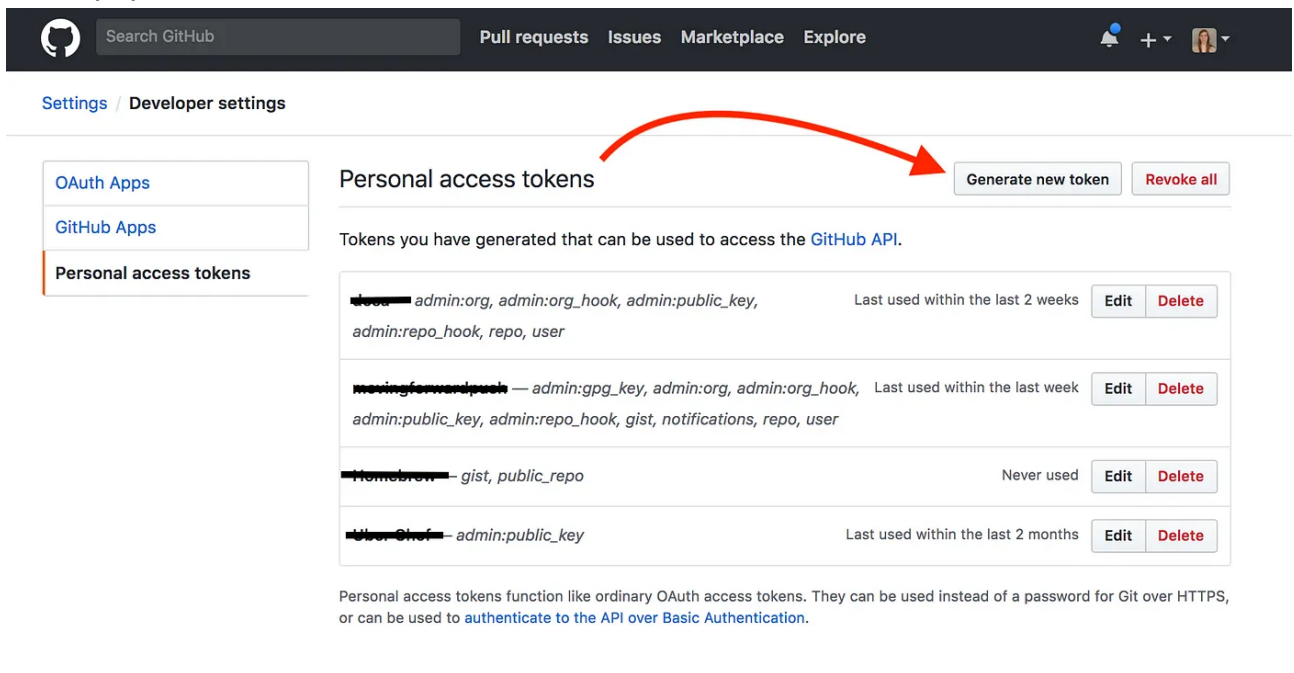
Search GitHub

Pull requests Issues Marketplace Explore

Settings / Developer settings

OAuth Apps

GitHub Apps

Personal access tokens

Personal access tokens

Generate new token

Revoke all

Tokens you have generated that can be used to access the GitHub API.

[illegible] — admin:org, admin:org_hook, admin:public_key, admin:repo_hook, repo, user

Last used within the last 2 weeks

Edit Delete

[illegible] — admin:gpg_key, admin:org, admin:org_hook, admin:public_key, admin:repo_hook, gist, notifications, repo, user

Last used within the last week

Edit Delete

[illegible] — gist, public_repo

Never used

Edit Delete

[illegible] — admin:public_key

Last used within the last 2 months

Edit Delete

Personal access tokens function like ordinary OAuth access tokens. They can be used instead of a password for Git over HTTPS, or can be used to authenticate to the API over Basic Authentication.